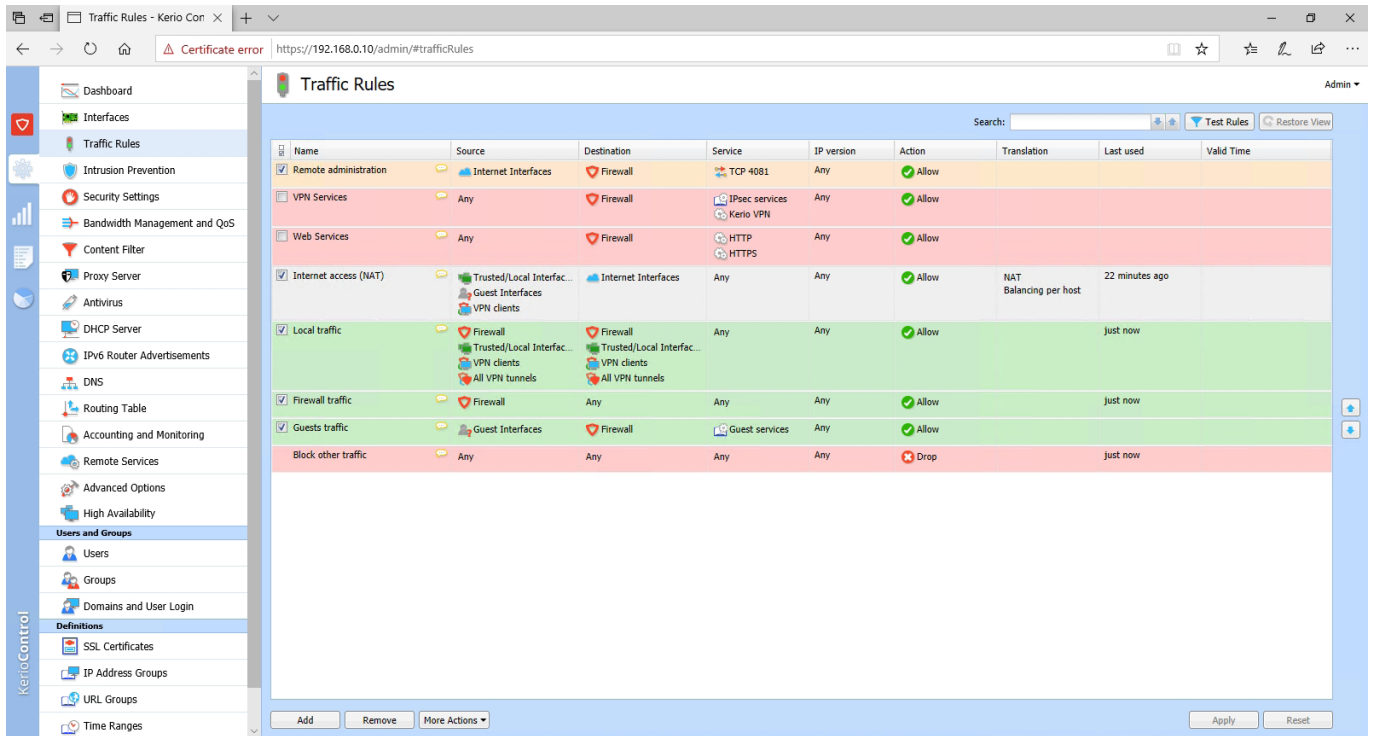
Traffic Rules - Kerio Con ×

Certificate error https://192.168.0.10/admin/#trafficRules

Dashboard
Interfaces
Traffic Rules
Intrusion Prevention
Security Settings
Bandwidth Management and QoS
Content Filter
Proxy Server
Antivirus
DHCP Server
IPv6 Router Advertisements
DNS
Routing Table
Accounting and Monitoring
Remote Services
Advanced Options
High Availability
Users and Groups
Users
Groups
Domains and User Login
Definitions
SSL Certificates
IP Address Groups
URL Groups
Time Ranges

KerioControl

Traffic Rules

Admin

Search: Test Rules Restore View

| Name | Source | Destination | Service | IP version | Action | Translation | Last used | Valid Time |
|---|---|---|---|---|---|---|---|---|
| Remote administration | Internet Interfaces | Firewall | TCP 4081 | Any | Allow | | | |
| VPN Services | Any | Firewall | IPsec services Kerio VPN | Any | Allow | | | |
| Web Services | Any | Firewall | HTTP HTTPS | Any | Allow | | | |
| Internet access (NAT) | Trusted/Local Interfac... Guest Interfaces VPN clients | Internet Interfaces | Any | Any | Allow | NAT Balancing per host | 22 minutes ago | |
| Local traffic | Firewall Trusted/Local Interfac... VPN clients All VPN tunnels | Firewall Trusted/Local Interfac... VPN clients All VPN tunnels | Any | Any | Allow | | just now | |
| Firewall traffic | Firewall | Any | Any | Any | Allow | | just now | |
| Guests traffic | Guest Interfaces | Firewall | Guest services | Any | Allow | | | |
| Block other traffic | Any | Any | Any | Any | Drop | | just now | |

Add Remove More Actions Apply Reset